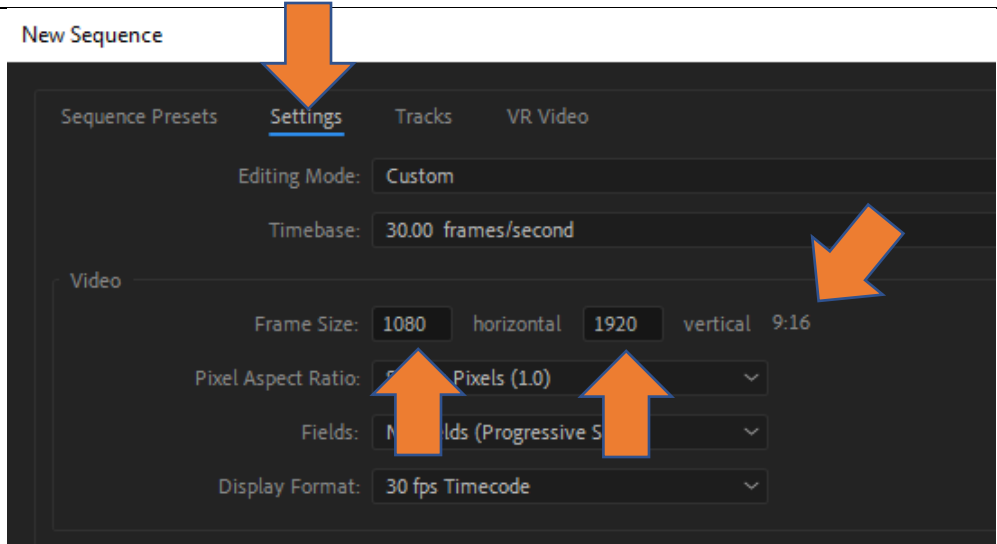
New Sequence

Sequence Presets Settings Tracks VR Video

Editing Mode: Custom

Timebase: 30.00 frames/second

Video

Frame Size: 1080 horizontal 1920 vertical 9:16

Pixel Aspect Ratio: S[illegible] Pixels (1.0)

Fields: N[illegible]elds (Progressive S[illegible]

Display Format: 30 fps Timecode